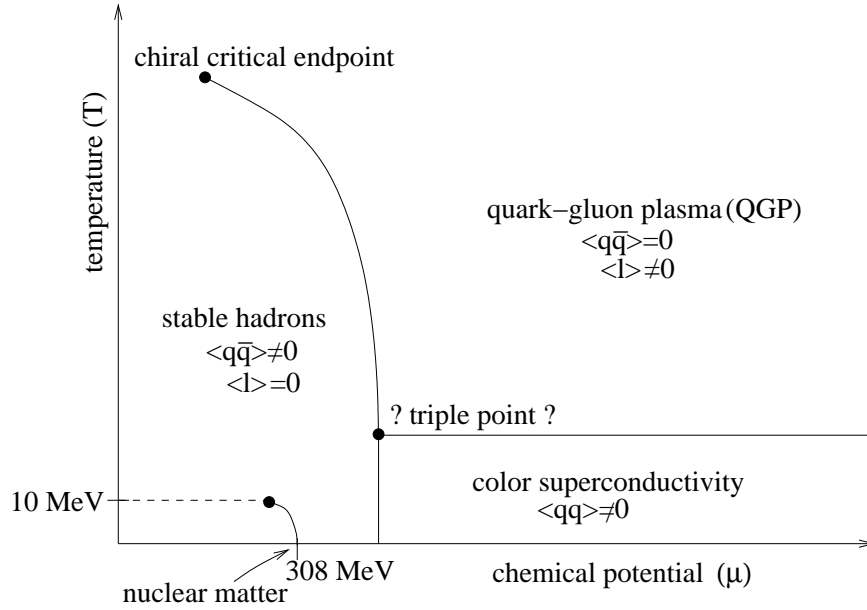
chiral critical endpoint

temperature (T)

quark−gluon plasma (QGP)
$<q\bar{q}>=0$
$<l>\neq0$

stable hadrons
$<q\bar{q}>\neq0$
$<l>=0$

? triple point ?

10 MeV

color superconductivity
$<qq>\neq0$

308 MeV

chemical potential ($\mu$)

nuclear matter